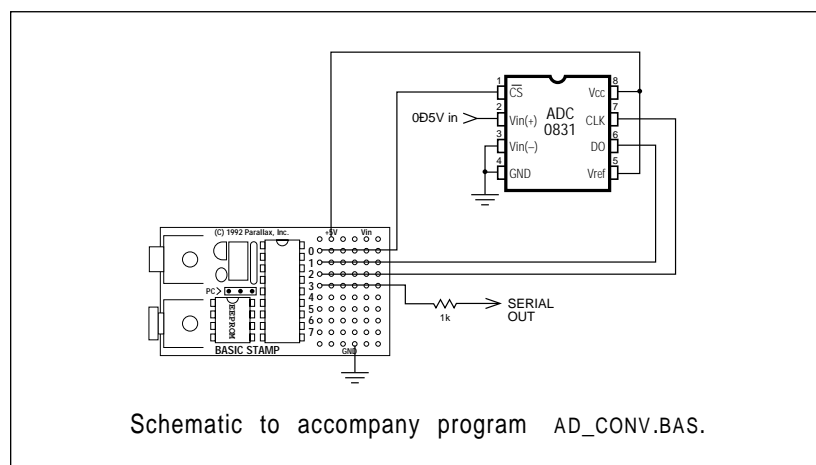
1 $\overline{CS}$
2 Vin(+)
3 Vin(–)
4 GND
ADC 0831
8 Vcc
7 CLK
6 DO
5 Vref

0Ð5V in

(C) 1992 Parallax, Inc.
+5V
Vin
0
1
2
3
4
5
6
7
PC
EEPROM
BASIC STAMP
GND

1k
SERIAL OUT

Schematic to accompany program AD_CONV.BAS.